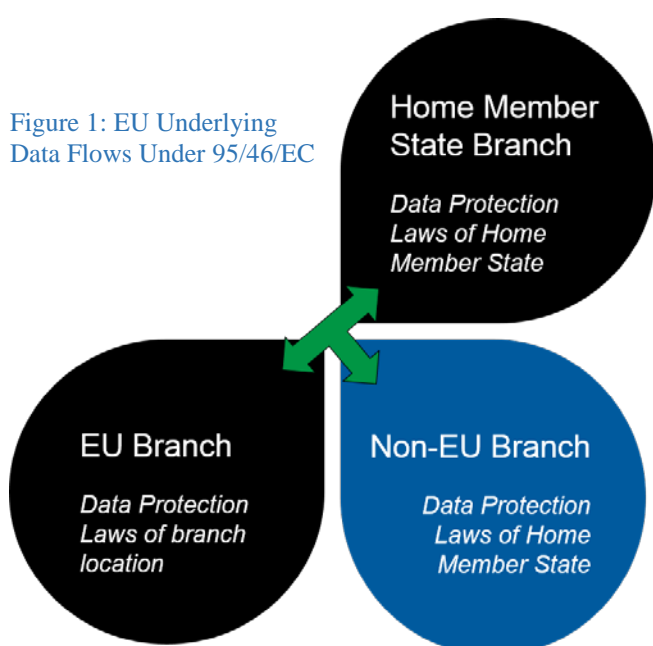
Figure 1: EU Underlying Data Flows Under 95/46/EC

Home Member State Branch

Data Protection Laws of Home Member State

EU Branch

Data Protection Laws of branch location

Non-EU Branch

Data Protection Laws of Home Member State